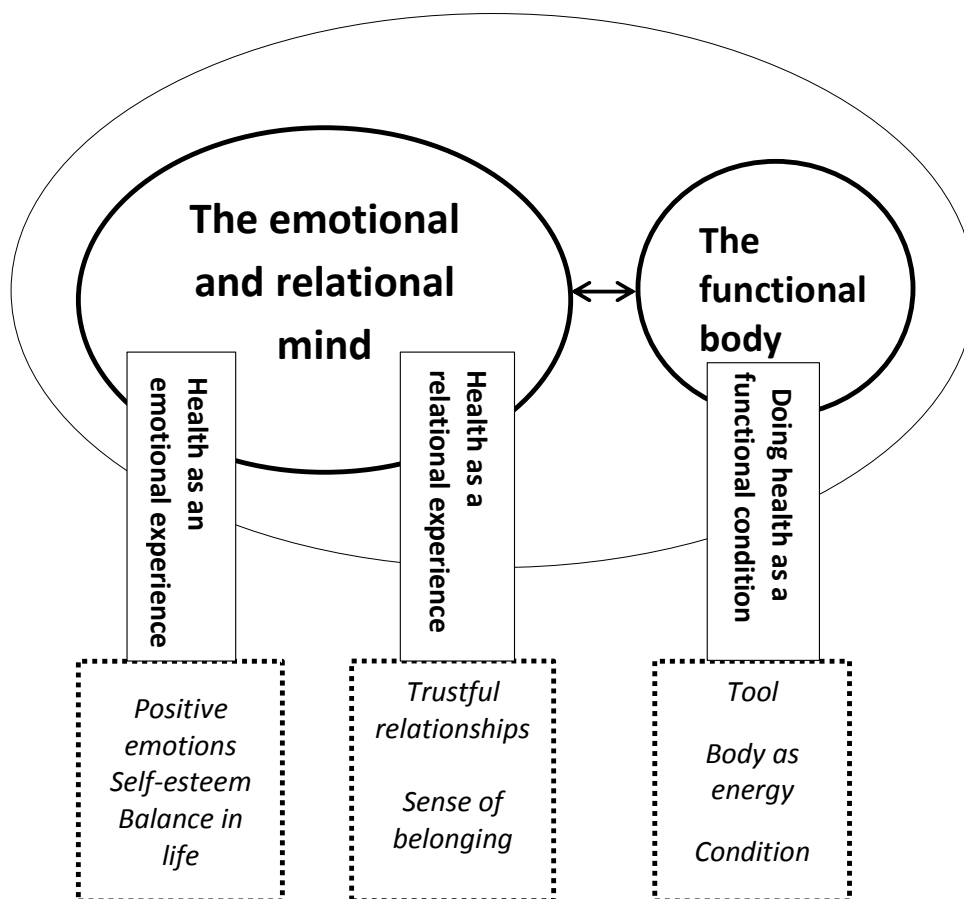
The emotional and relational mind

The functional body

Health as an emotional experience

Health as a relational experience

Doing health as a functional condition

Positive emotions
Self-esteem
Balance in life

Trustful relationships

Sense of belonging

Tool

Body as energy

Condition